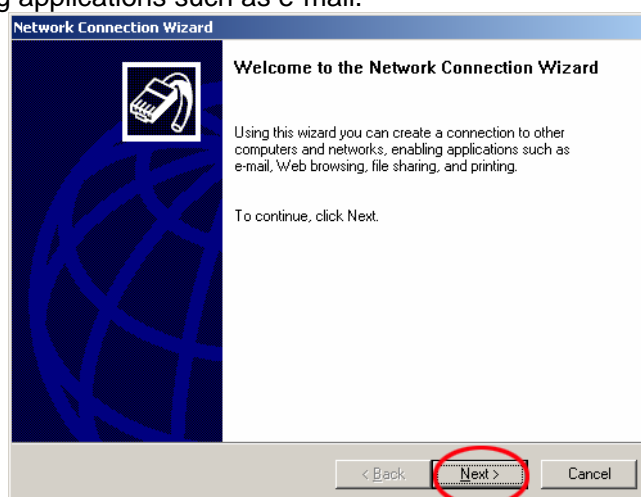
g applications such as e-mail.

Network Connection Wizard

Welcome to the Network Connection Wizard

Using this wizard you can create a connection to other computers and networks, enabling applications such as e-mail, Web browsing, file sharing, and printing.

To continue, click Next.

< Back | Next > | Cancel